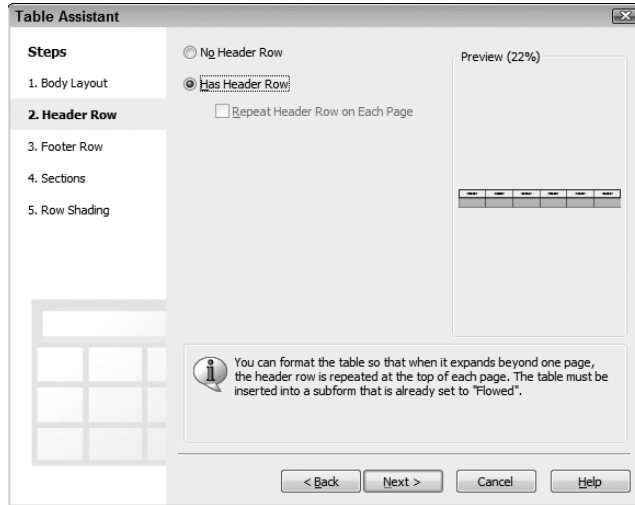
Table Assistant

Steps

1. Body Layout

2. Header Row

3. Footer Row

4. Sections

5. Row Shading

No Header Row

Has Header Row

Repeat Header Row on Each Page

Preview (22%)

You can format the table so that when it expands beyond one page, the header row is repeated at the top of each page. The table must be inserted into a subform that is already set to "Flowed".

< Back

Next >

Cancel

Help